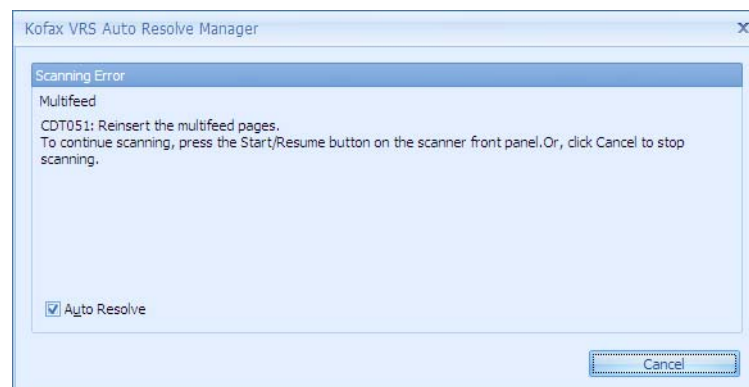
Kofax VRS Auto Resolve Manager

x

Scanning Error

Multifeed

CDT051: Reinsert the multifeed pages.
To continue scanning, press the Start/Resume button on the scanner front panel.Or, click Cancel to stop scanning.

Auto Resolve

Cancel